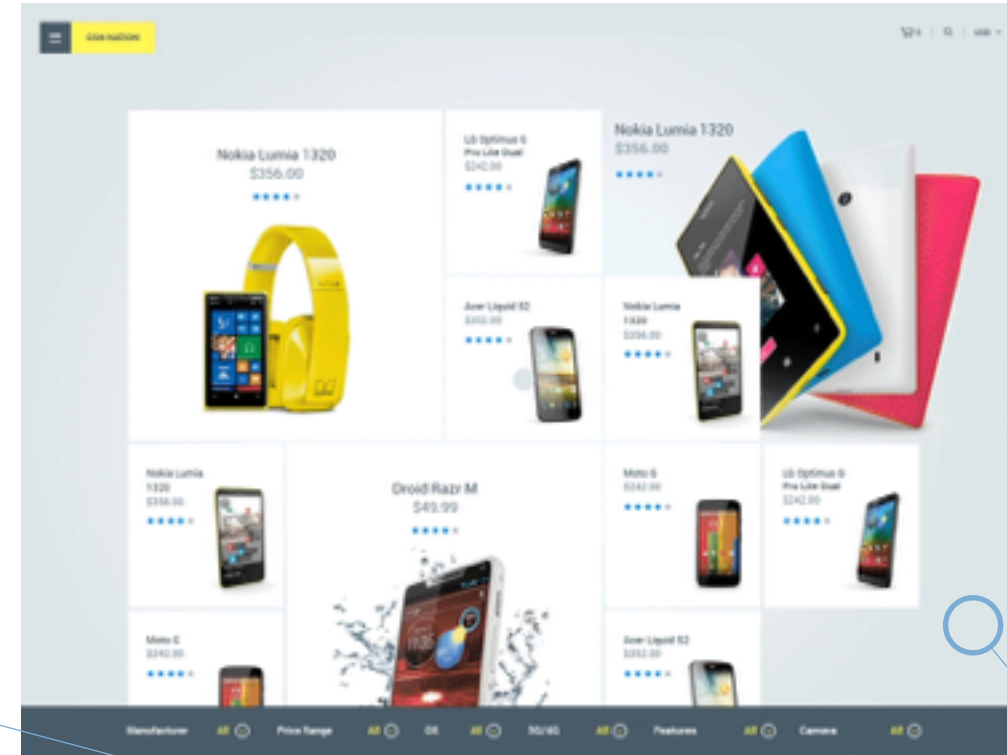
GSM NATION

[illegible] | Q | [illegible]

Nokia Lumia 1320
$356.00

LG Optimus G Pro Lite Dual
$242.00

Nokia Lumia 1320
$356.00

Acer Liquid S2
$352.00

Nokia Lumia 1320
$356.00

Nokia Lumia 1320
$356.00

Droid Razr M
$49.99

Moto G
$242.00

LG Optimus G Pro Lite Dual
$242.00

Moto G
$242.00

Acer Liquid S2
$352.00

Manufacturer All Price Range All OS All 3G/4G All Features All Camera All